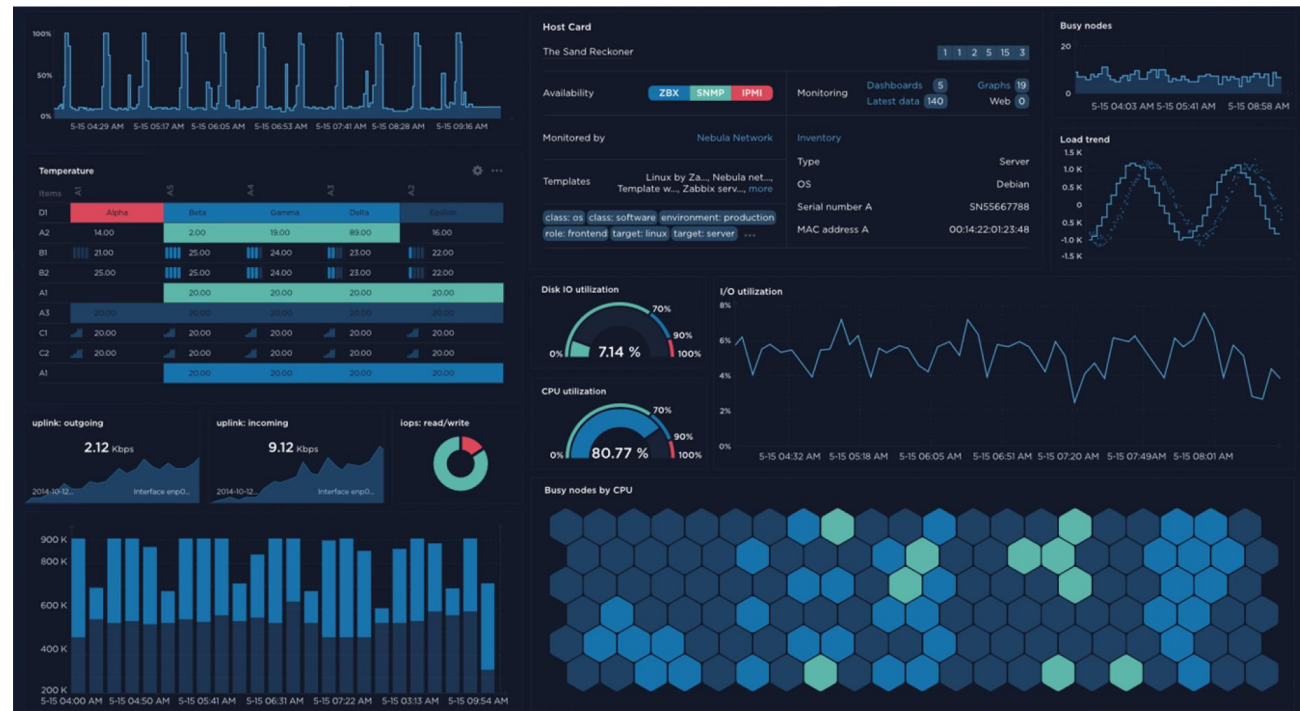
100%
50%
0%
5-15 04:29 AM 5-15 05:17 AM 5-15 06:05 AM 5-15 06:53 AM 5-15 07:41 AM 5-15 08:28 AM 5-15 09:16 AM

Host Card
The Sand Reckoner
1 1 2 5 15 3

Availability ZBX SNMP IPMI
Monitoring Dashboards 5 Graphs 19 Latest data 140 Web 0

Monitored by Nebula Network
Inventory

Templates Linux by Za..., Nebula net..., Template w..., Zabbix serv..., more
class: os class: software environment: production role: frontend target: linux target: server ...

Type Server
OS Debian
Serial number A SN55667788
MAC address A 00:14:22:01:23:48

Busy nodes
20
0
5-15 04:03 AM 5-15 05:41 AM 5-15 08:58 AM

Load trend
1.5 K
1.0 K
0.5 K
0
-0.5 K
-1.0 K
-1.5 K

Temperature

| Items | A1 | A5 | A4 | A3 | A2 |
|---|---|---|---|---|---|
| D1 | Alpha | Beta | Gamma | Delta | Epsilon |
| A2 | 14.00 | 2.00 | 19.00 | 89.00 | 16.00 |
| B1 | 21.00 | 25.00 | 24.00 | 23.00 | 22.00 |
| B2 | 25.00 | 25.00 | 24.00 | 23.00 | 22.00 |
| A1 | | 20.00 | 20.00 | 20.00 | 20.00 |
| A3 | 20.00 | 20.00 | 20.00 | 20.00 | 20.00 |
| C1 | 20.00 | 20.00 | 20.00 | 20.00 | 20.00 |
| C2 | 20.00 | 20.00 | 20.00 | 20.00 | 20.00 |
| A1 | | 20.00 | 20.00 | 20.00 | 20.00 |

Disk IO utilization
0% 7.14 % 70% 90% 100%

CPU utilization
0% 80.77 % 70% 90% 100%

I/O utilization
8%
6%
4%
2%
0%
5-15 04:32 AM 5-15 05:18 AM 5-15 06:05 AM 5-15 06:51 AM 5-15 07:20 AM 5-15 07:49AM 5-15 08:01 AM

uplink: outgoing
2.12 Kbps
2014-10-12... Interface enp0...

uplink: incoming
9.12 Kbps
2014-10-12... Interface enp0...

iops: read/write

Busy nodes by CPU

900 K
800 K
600 K
400 K
200 K
5-15 04:00 AM 5-15 04:50 AM 5-15 05:41 AM 5-15 06:31 AM 5-15 07:22 AM 5-15 03:13 AM 5-15 09:54 AM